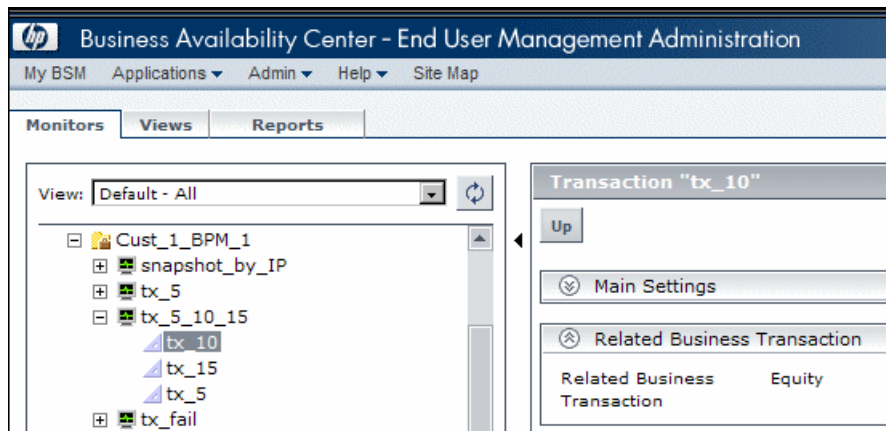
Business Availability Center - End User Management Administration

My BSM Applications ▾ Admin ▾ Help ▾ Site Map

Monitors Views Reports

View: Default - All

Cust_1_BPM_1
snapshot_by_IP
tx_5
tx_5_10_15
tx_10
tx_15
tx_5
tx_fail

Transaction "tx_10"

Up

Main Settings

Related Business Transaction

Related Business Transaction Equity